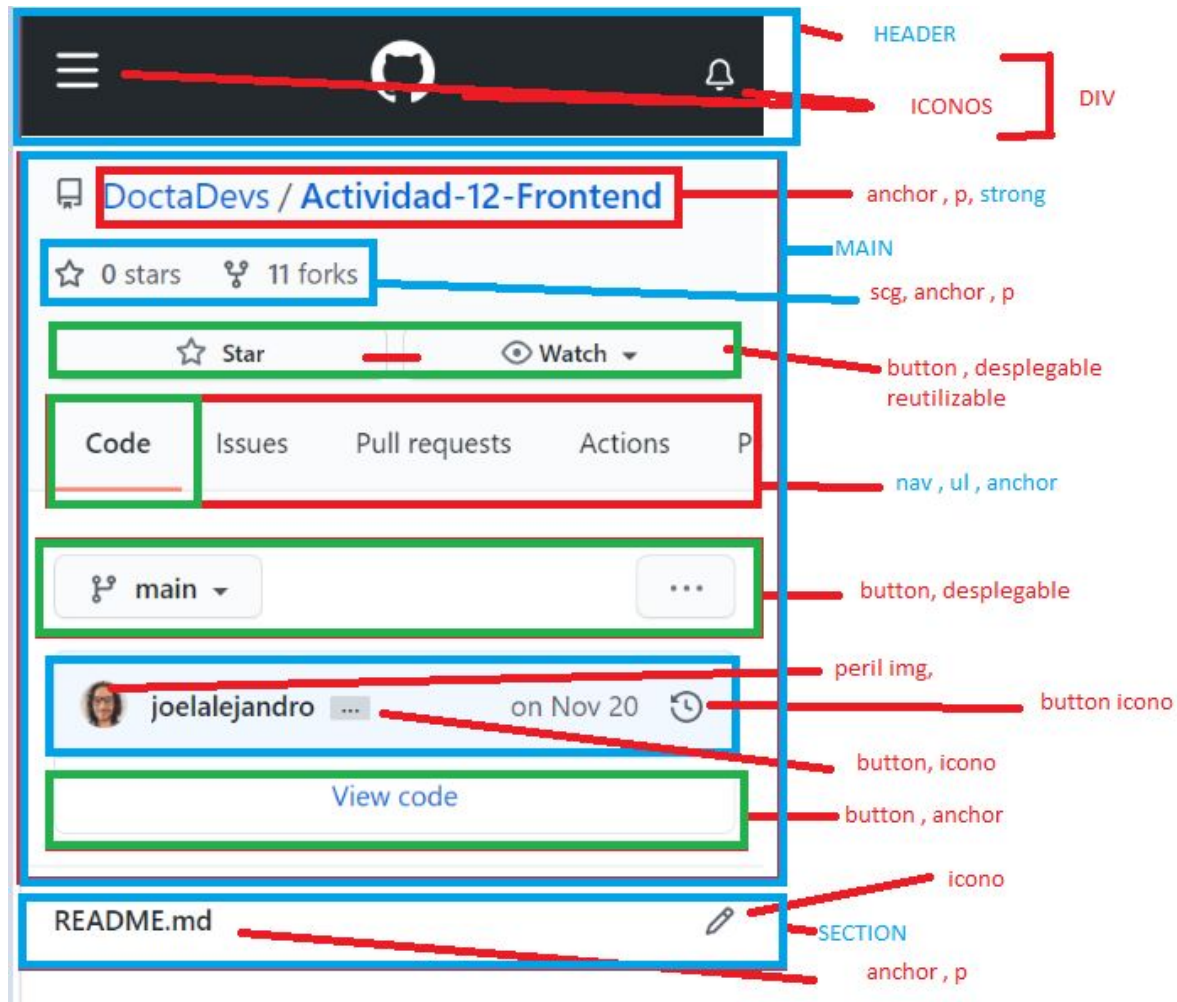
HEADER

ICONOS

DIV

DoctaDevs / Actividad-12-Frontend

anchor , p, strong

MAIN

0 stars 11 forks

scg, anchor , p

Star

Watch

button , desplegable reutilizable

Code Issues Pull requests Actions P

nav , ul , anchor

main

...

button, desplegable

peril img,

joelalejandro ... on Nov 20

button icono

button, icono

View code

button , anchor

icono

README.md

SECTION

anchor , p